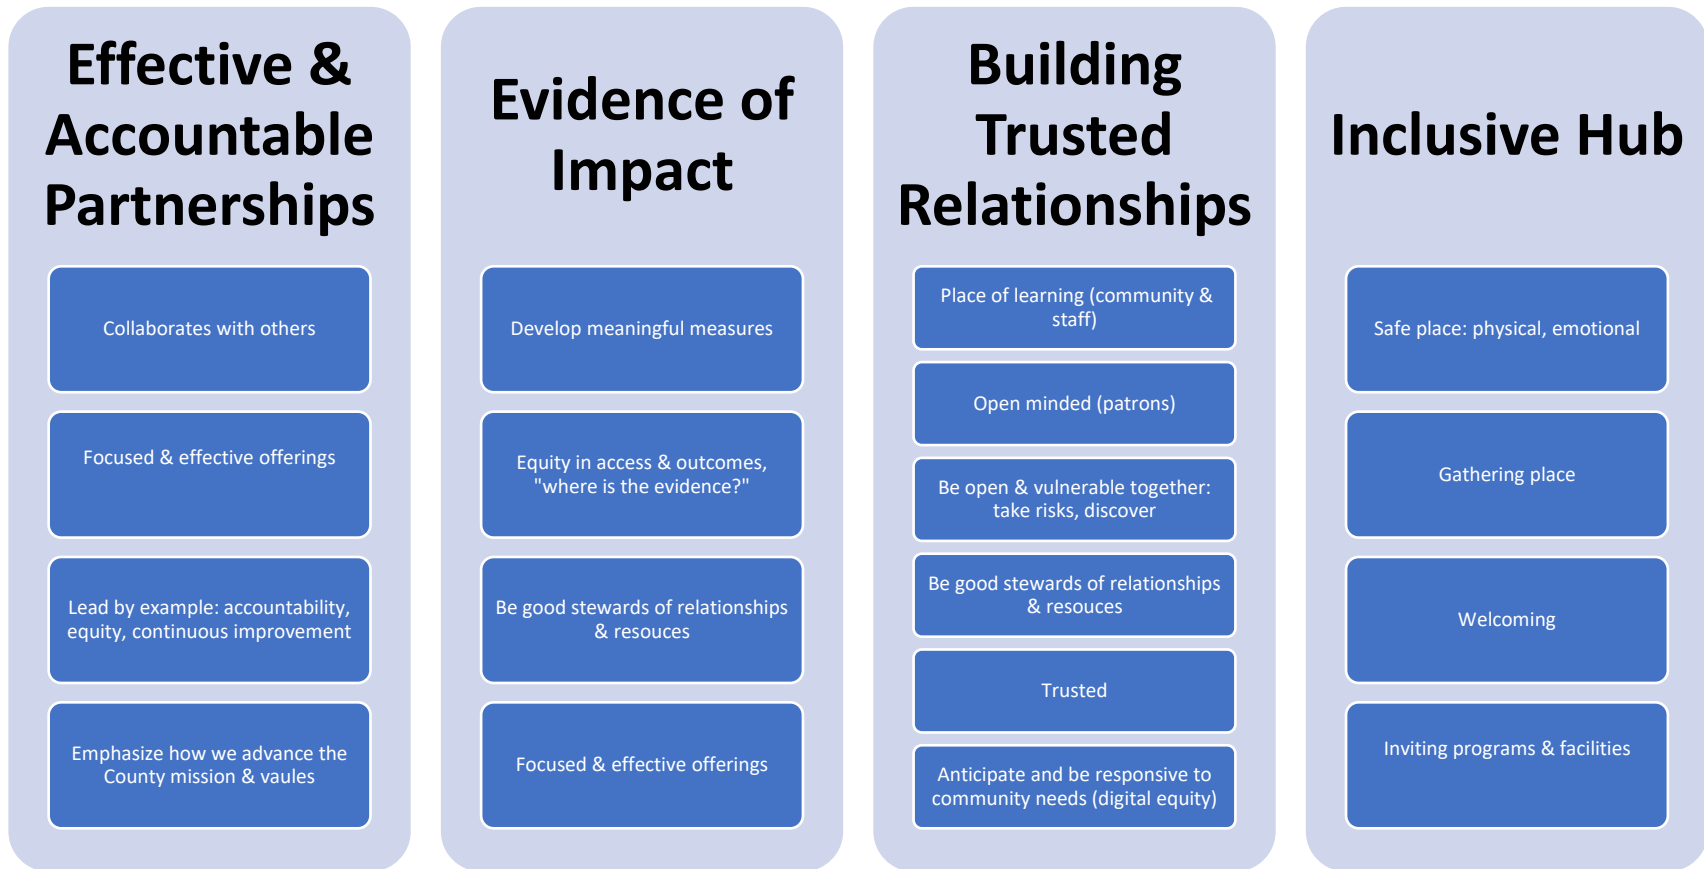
Effective & Accountable Partnerships

Collaborates with others

Focused & effective offerings

Lead by example: accountability, equity, continuous improvement

Emphasize how we advance the County mission & vaules

Evidence of Impact

Develop meaningful measures

Equity in access & outcomes, "where is the evidence?"

Be good stewards of relationships & resouces

Focused & effective offerings

Building Trusted Relationships

Place of learning (community & staff)

Open minded (patrons)

Be open & vulnerable together: take risks, discover

Be good stewards of relationships & resouces

Trusted

Anticipate and be responsive to community needs (digital equity)

Inclusive Hub

Safe place: physical, emotional

Gathering place

Welcoming

Inviting programs & facilities